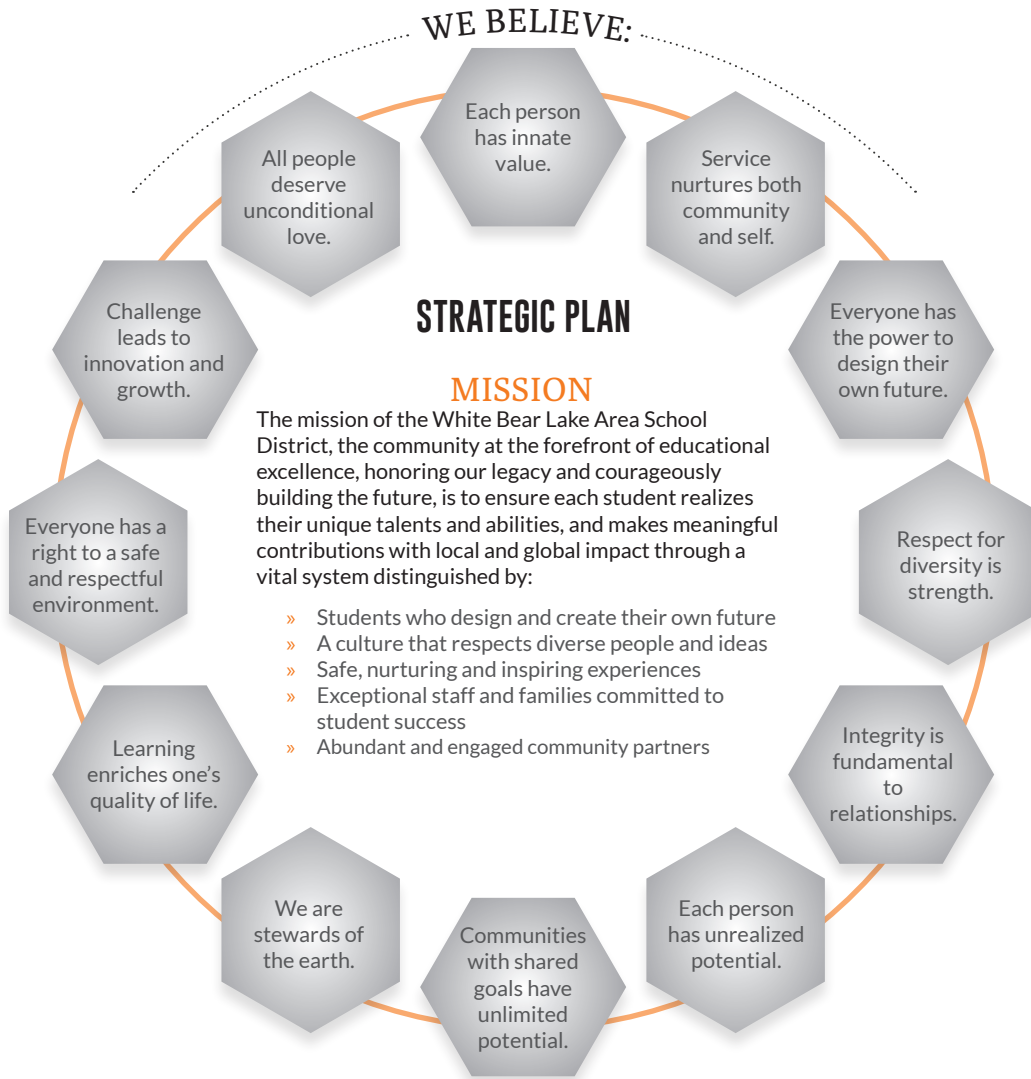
WE BELIEVE:

Each person has innate value.

Service nurtures both community and self.

Everyone has the power to design their own future.

Respect for diversity is strength.

Integrity is fundamental to relationships.

Each person has unrealized potential.

Communities with shared goals have unlimited potential.

We are stewards of the earth.

Learning enriches one's quality of life.

Everyone has a right to a safe and respectful environment.

Challenge leads to innovation and growth.

All people deserve unconditional love.

STRATEGIC PLAN

MISSION

The mission of the White Bear Lake Area School District, the community at the forefront of educational excellence, honoring our legacy and courageously building the future, is to ensure each student realizes their unique talents and abilities, and makes meaningful contributions with local and global impact through a vital system distinguished by:

» Students who design and create their own future
» A culture that respects diverse people and ideas
» Safe, nurturing and inspiring experiences
» Exceptional staff and families committed to student success
» Abundant and engaged community partners